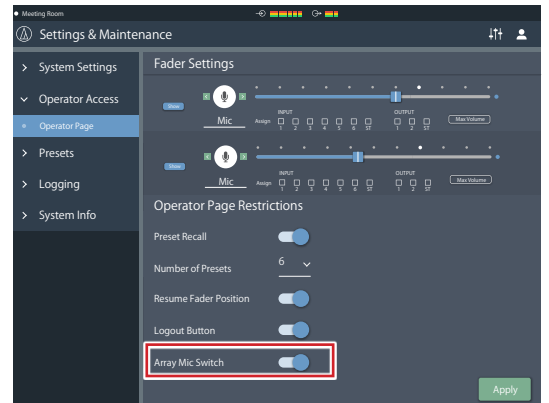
Meeting Room

Settings & Maintenance

> System Settings
Operator Access
Operator Page
> Presets
> Logging
> System Info

Fader Settings

Show
Mic
Assign
INPUT
1 2 3 4 5 6 ST
OUTPUT
1 2 ST
Max Volume

Show
Mic
Assign
INPUT
1 2 3 4 5 6 ST
OUTPUT
1 2 ST
Max Volume

Operator Page Restrictions

Preset Recall

Number of Presets 6

Resume Fader Position

Logout Button

Array Mic Switch

Apply